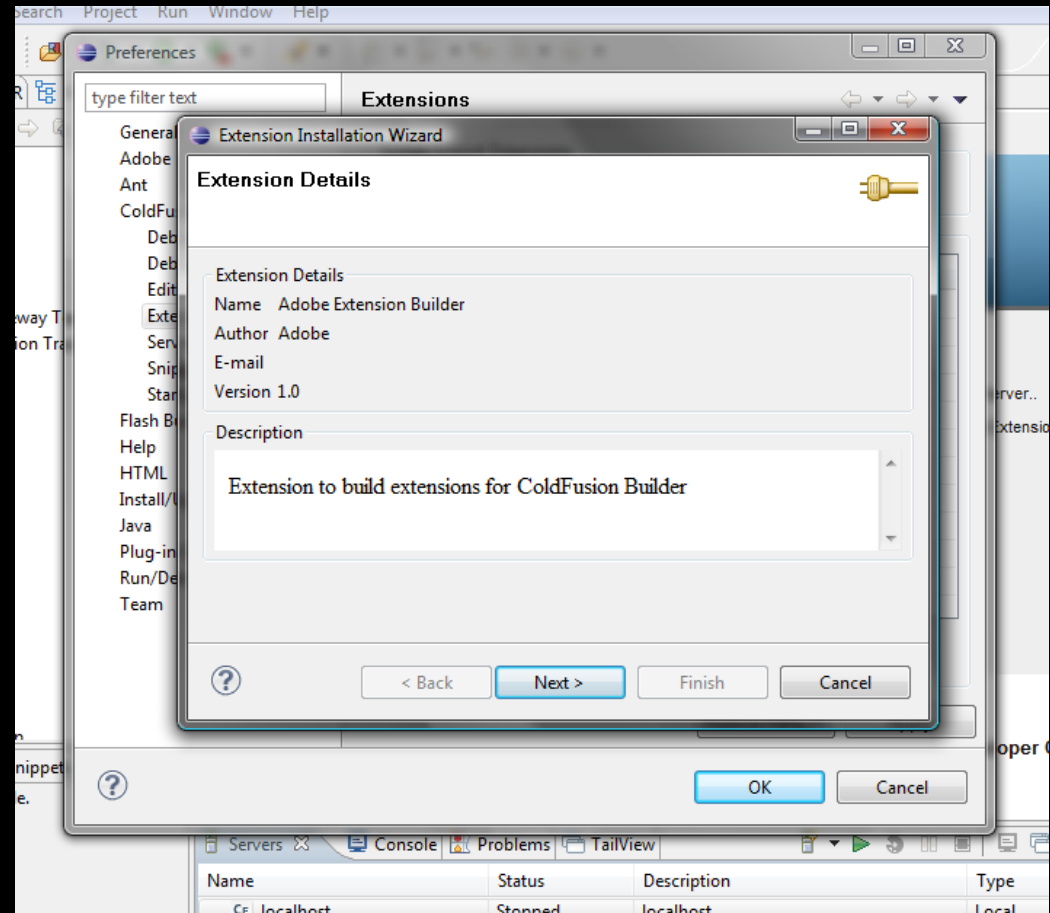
Search Project Run Window Help

Preferences

type filter text

Extensions

General
Adobe
Ant
ColdFu
Deb
Deb
Edit
Exte
Serv
Snip
Star
Flash B
Help
HTML
Install/U
Java
Plug-in
Run/De
Team

eway T
ion Tra

Extension Installation Wizard

Extension Details

Extension Details
Name Adobe Extension Builder
Author Adobe
E-mail
Version 1.0

Description
Extension to build extensions for ColdFusion Builder

< Back
Next >
Finish
Cancel

erver..
Extensio

oper C

nippet
e.

OK
Cancel

Servers
Console
Problems
TailView

| Name | Status | Description | Type |
|---|---|---|---|
| localhost | Stopped | localhost | Local |